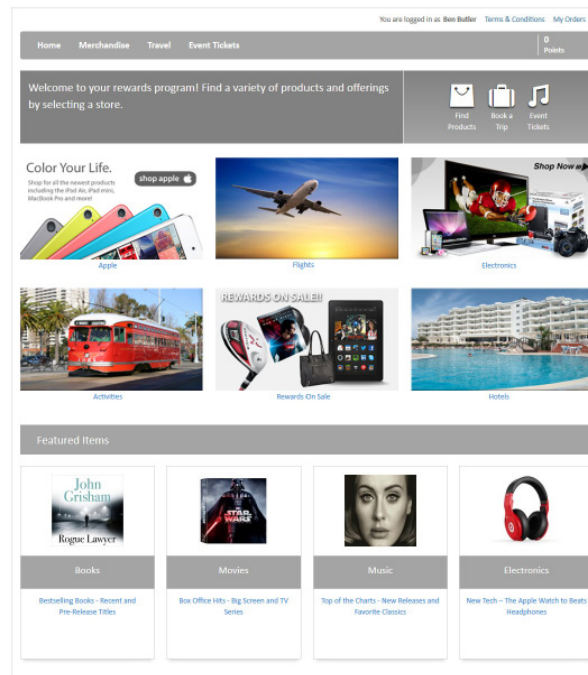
You are logged in as Ben Butler Terms & Conditions My Orders

Home Merchandise Travel Event Tickets

0 Points

Welcome to your rewards program! Find a variety of products and offerings by selecting a store.

Find Products

Book a Trip

Event Tickets

Color Your Life.

Shop for all the newest products including the iPad Air, iPad mini, MacBook Pro and more!

shop apple

Apple

Flights

Shop Now

Electronics

Activities

REWARDS ON SALE!!

Rewards On Sale

Hotels

Featured Items

John Grisham

Rogue Lawyer

STAR WARS

Books

Bestselling Books - Recent and Pre-Release Titles

Movies

Box Office Hits - Big Screen and TV Series

Music

Top of the Charts - New Releases and Favorite Classics

Electronics

New Tech – The Apple Watch to Beats Headphones